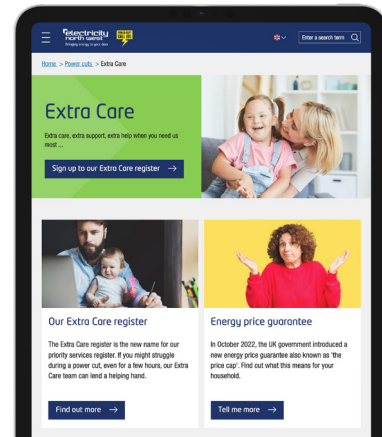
electricity north west
Bringing energy to your door

Enter a search term

Home > Power cuts > Extra Care

Extra Care

Extra care, extra support, extra help when you need us most ...

Sign up to our Extra Care register →

Our Extra Care register

The Extra Care register is the new name for our priority services register. If you might struggle during a power cut, even for a few hours, our Extra Care team can lend a helping hand.

Find out more →

Energy price guarantee

In October 2022, the UK government introduced a new energy price guarantee also known as 'the price cap'. Find out what this means for your household.

Tell me more →